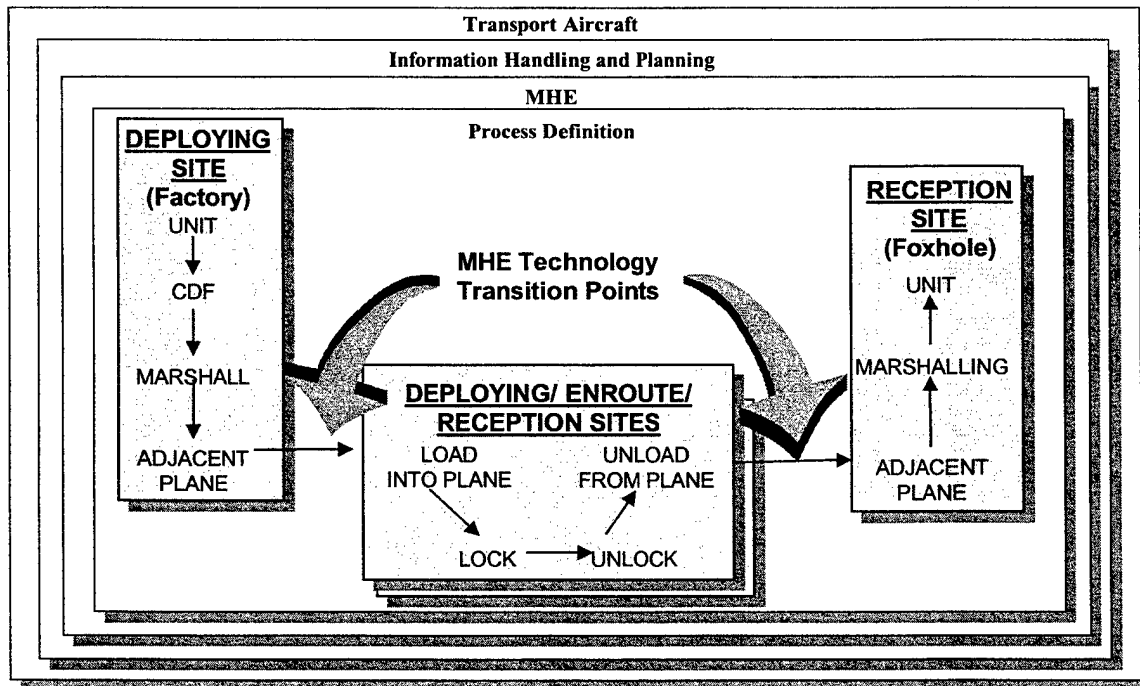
Transport Aircraft

Information Handling and Planning

MHE

Process Definition

DEPLOYING SITE (Factory)

UNIT

CDF

MARSHALL

ADJACENT PLANE

MHE Technology Transition Points

DEPLOYING/ ENROUTE/ RECEPTION SITES

LOAD INTO PLANE

UNLOAD FROM PLANE

LOCK

UNLOCK

RECEPTION SITE (Foxhole)

UNIT

MARSHALLING

ADJACENT PLANE